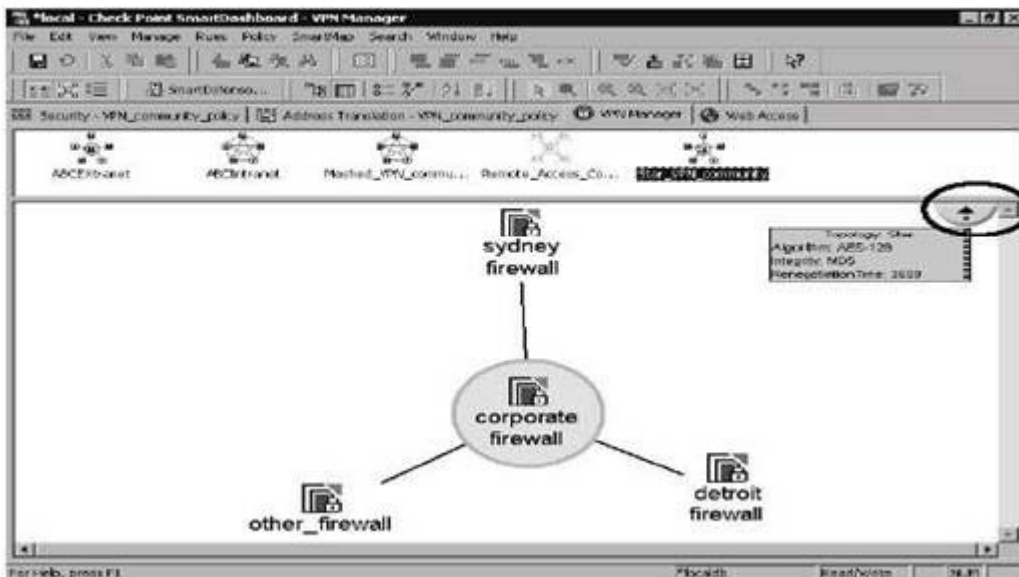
*local - Check Point SmartDashboard - VPN Manager

File Edit View Manage Rules Policy SmartMap Search Window Help

SmartDefense...

Security - VPN_community_policy | Address Translation - VPN_community_policy | VPN Manager | Web Access

ABCExtranet ABCIntranet Meshed_VPN_commu... Remote_Access_Co... Star_VPN_community

Topology: Star
Algorithm: AES-128
Integrity: MD5
RenegotiationTime: 3600

sydney firewall

corporate firewall

other_firewall

detroit firewall

For Help, press F1 *localh Read/Write NUM